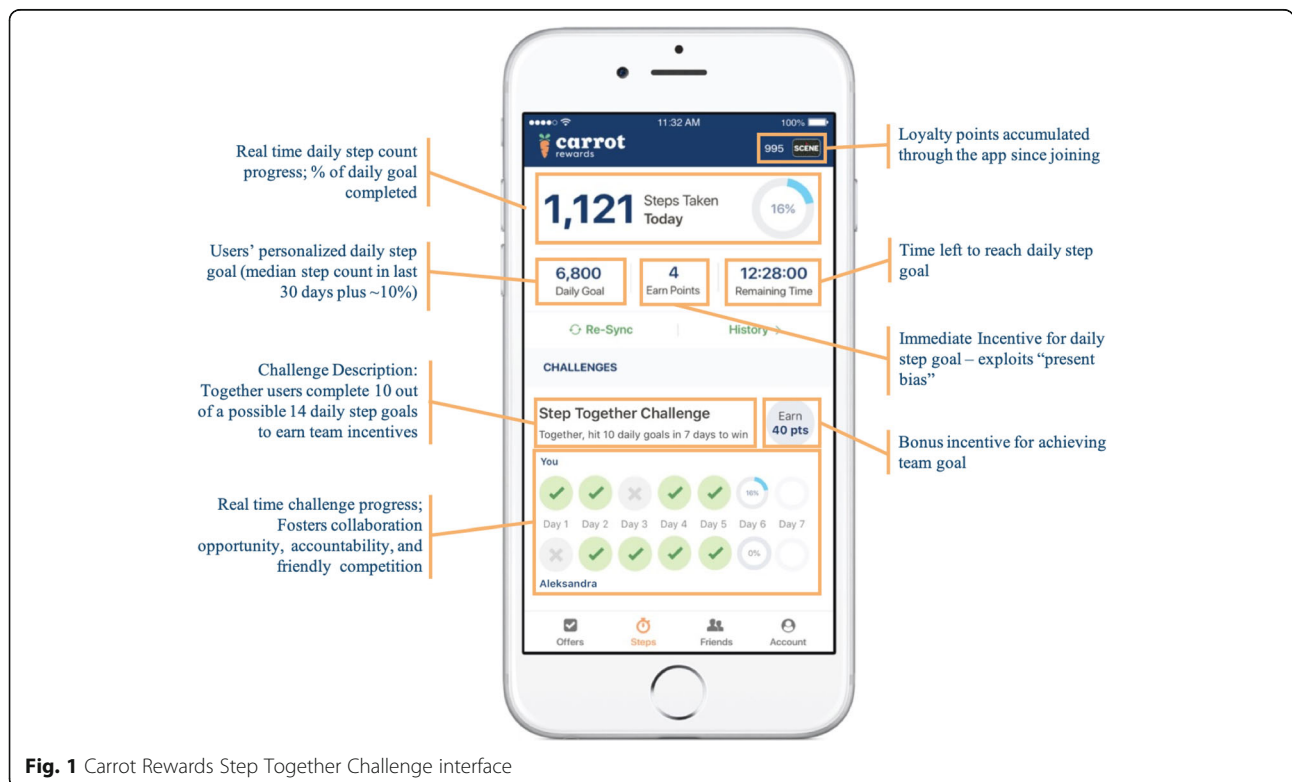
11:32 AM
100%

carrot rewards

995 SCENE

Loyalty points accumulated through the app since joining

Real time daily step count progress; % of daily goal completed

1,121 Steps Taken Today

16%

Users' personalized daily step goal (median step count in last 30 days plus ~10%)

6,800 Daily Goal

4 Earn Points

12:28:00 Remaining Time

Time left to reach daily step goal

Re-Sync

History

Immediate Incentive for daily step goal – exploits "present bias"

CHALLENGES

Challenge Description: Together users complete 10 out of a possible 14 daily step goals to earn team incentives

Step Together Challenge

Together, hit 10 daily goals in 7 days to win

Earn 40 pts

Bonus incentive for achieving team goal

You

16%

Day 1 Day 2 Day 3 Day 4 Day 5 Day 6 Day 7

0%

Aleksandra

Real time challenge progress; Fosters collaboration opportunity, accountability, and friendly competition

Offers Steps Friends Account

**Fig. 1** Carrot Rewards Step Together Challenge interface